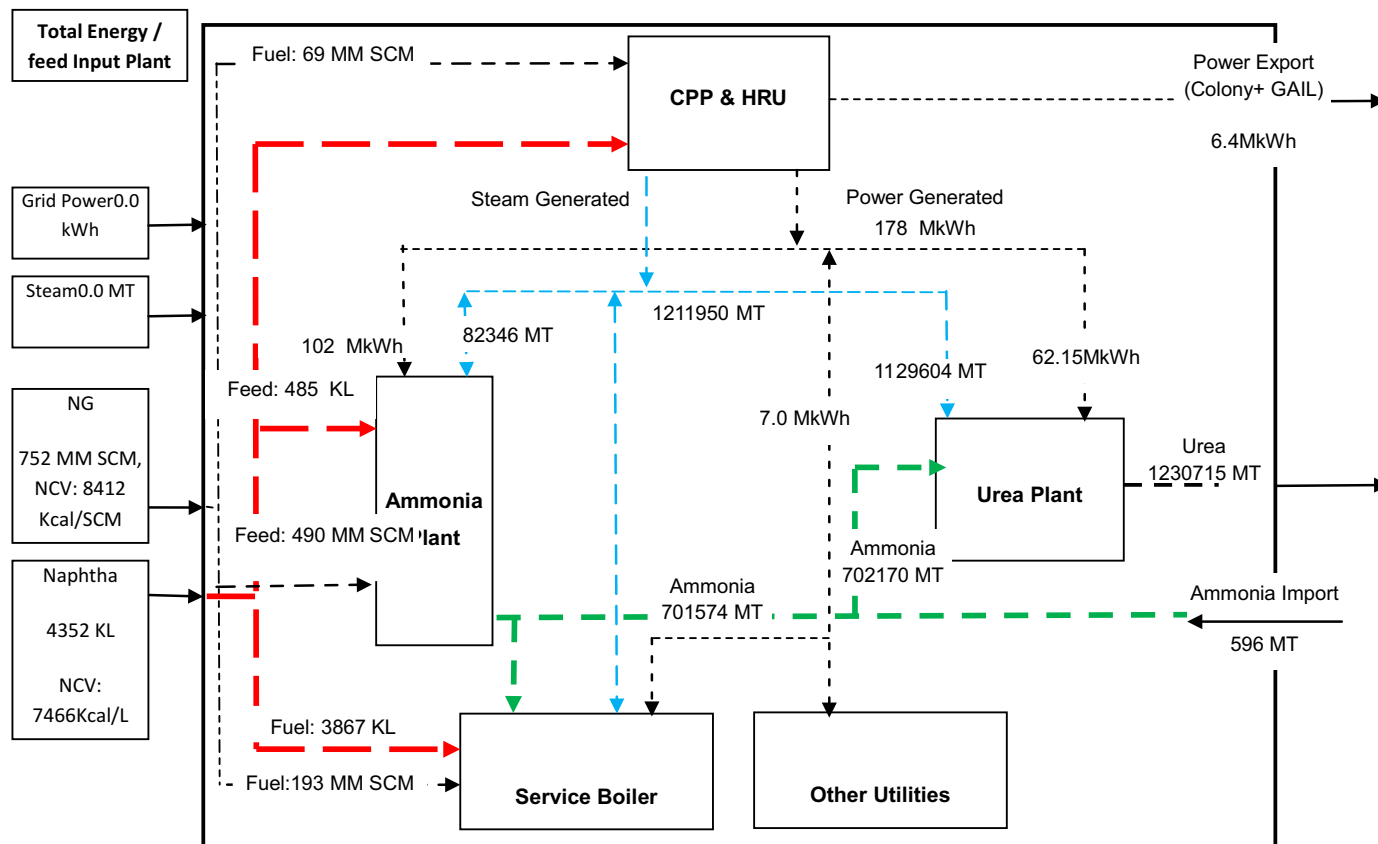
Total Energy / feed Input Plant

Fuel: 69 MM SCM

CPP & HRU

Power Export (Colony+ GAIL)

6.4MkWh

Grid Power0.0 kWh

Steam0.0 MT

Steam Generated

Power Generated 178 MkWh

1211950 MT

82346 MT

102 MkWh

1129604 MT

62.15MkWh

NG

752 MM SCM, NCV: 8412 Kcal/SCM

Feed: 485 KL

7.0 MkWh

Ammonia Plant

Urea Plant

Urea 1230715 MT

Feed: 490 MM SCM

Ammonia 702170 MT

Naphtha

4352 KL

NCV: 7466Kcal/L

Ammonia 701574 MT

Ammonia Import

596 MT

Fuel: 3867 KL

Fuel:193 MM SCM

Service Boiler

Other Utilities